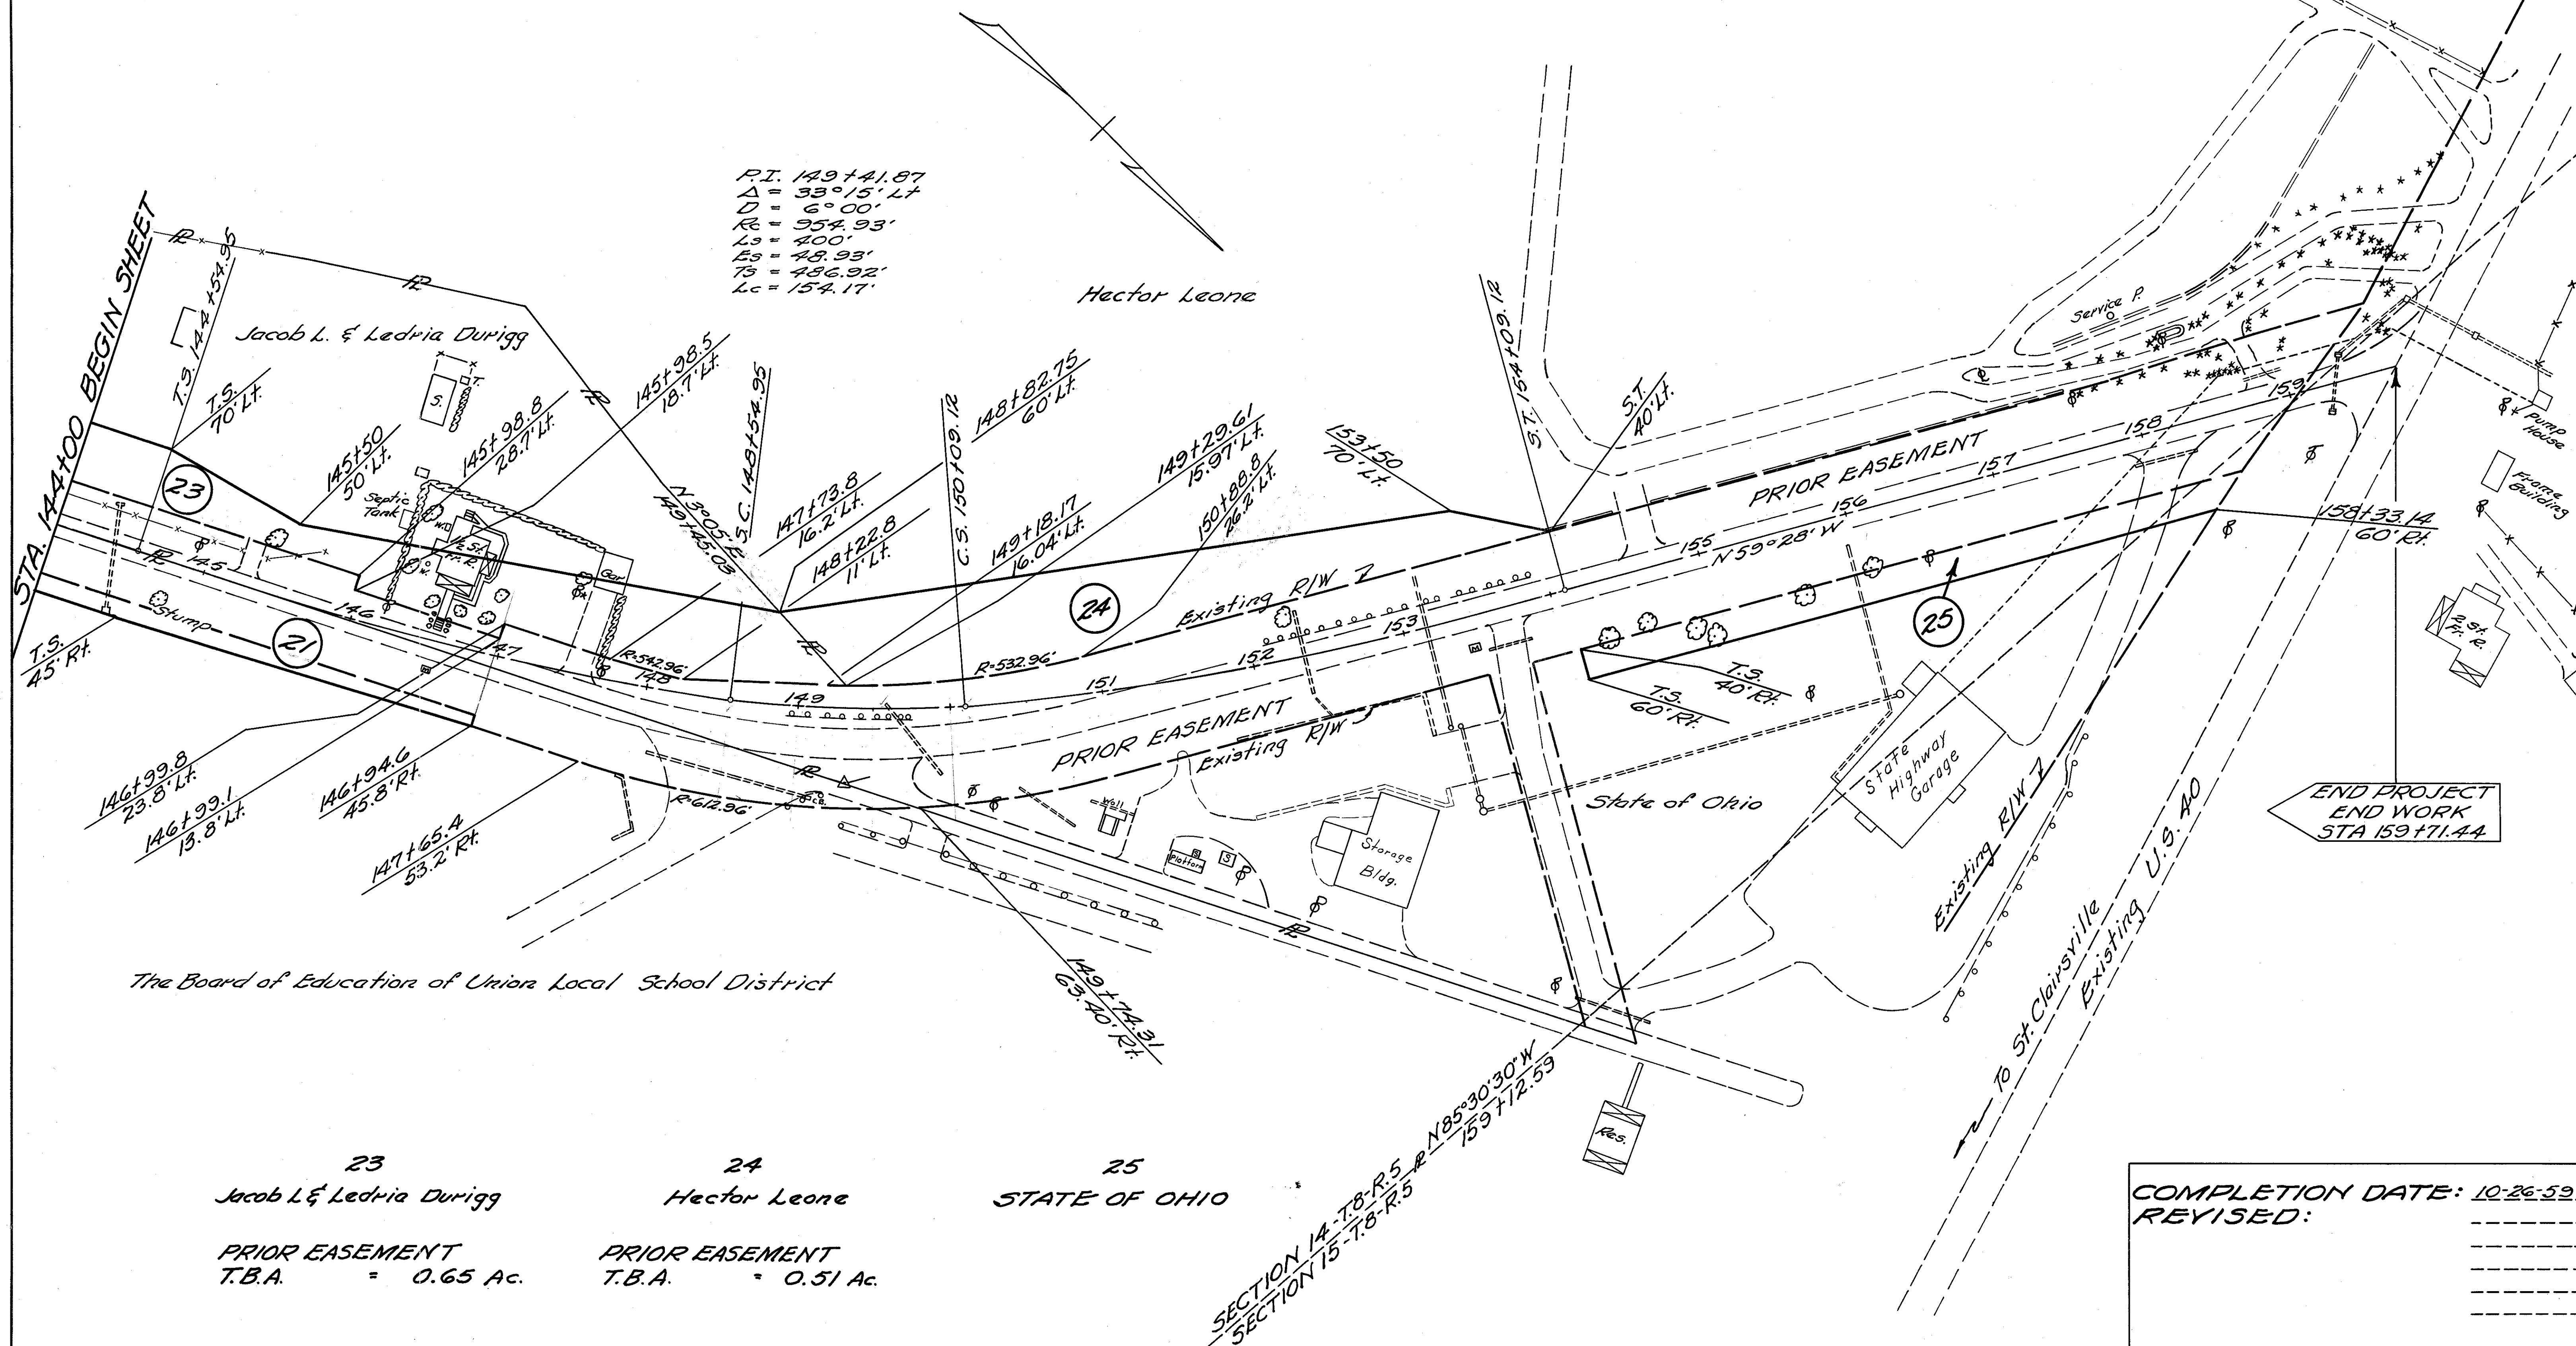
STA. 144+00 BEGIN SHEET

P.I. 149+41.87
Δ = 33°15' Lt
D = 6°00'
Rc = 954.93'
Ls = 400'
Es = 48.93'
Ts = 486.92'
Lc = 154.17'

Hector Leone

Jacob L. & Ledria Durigg

T.S. 144+54.95
T.S. 70' Lt.
145+50 50' Lt.
145+98.8 28.7' Lt.
145+98.5 18.7' Lt.
N 3°05' E 149+45.03
S.C. 148+54.95
147+73.8 16.2' Lt.
148+22.8 11' Lt.
C.S. 150+09.12
148+82.75 60' Lt.
149+18.17 16.04' Lt.
149+29.61 15.97' Lt.
150+88.8 26.2' Lt.
153+50 70' Lt.
S.T. 154+09.12
S.T. 40' Lt.

Septic Tank
W.D.
1½ St. Fr. R.
S.
T.
Gar.
23
21
24
25
Stump
T.S. 45' Rt.
145
146
147
148
149
151
152
153
155
156
157
158
159
R=542.96'
R=532.96'
R=612.96'
Existing R/W
PRIOR EASEMENT
PRIOR EASEMENT
Existing R/W
N 59°28' W
Service P.
Pump House
Frame Building
2 St. Fr. R.
158+33.14 60' Rt.
T.S. 40' Rt.
T.S. 60' Rt.
State Highway Garage
State of Ohio
Storage Bldg.
Platform
S
Well
Res.
Existing R/W
To St. Clairsville
Existing U.S. 40

END PROJECT
END WORK
STA 159+71.44

146+99.8 23.8' Lt.
146+99.1 13.8' Lt.
146+94.6 45.8' Rt.
147+65.4 53.2' Rt.
149+74.31 63.40' Rt.

The Board of Education of Union Local School District

SECTION 14-T.8-R.5
SECTION 15-T.8-R.5
N 85°30'30" W
159+12.59

23
Jacob L. & Ledria Durigg
PRIOR EASEMENT
T.B.A. = 0.65 Ac.

24
Hector Leone
PRIOR EASEMENT
T.B.A. = 0.51 Ac.

25
STATE OF OHIO

COMPLETION DATE: 10-26-59
REVISED: